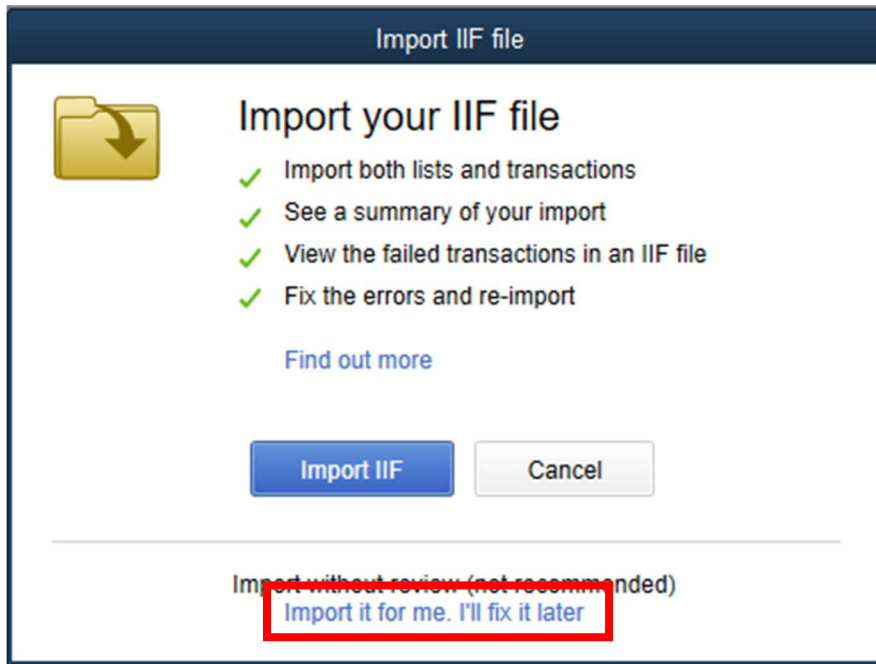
Import IIF file

Import your IIF file

Import both lists and transactions

See a summary of your import

View the failed transactions in an IIF file

Fix the errors and re-import

Find out more

Import IIF

Cancel

Import without review (not recommended)

Import it for me. I'll fix it later